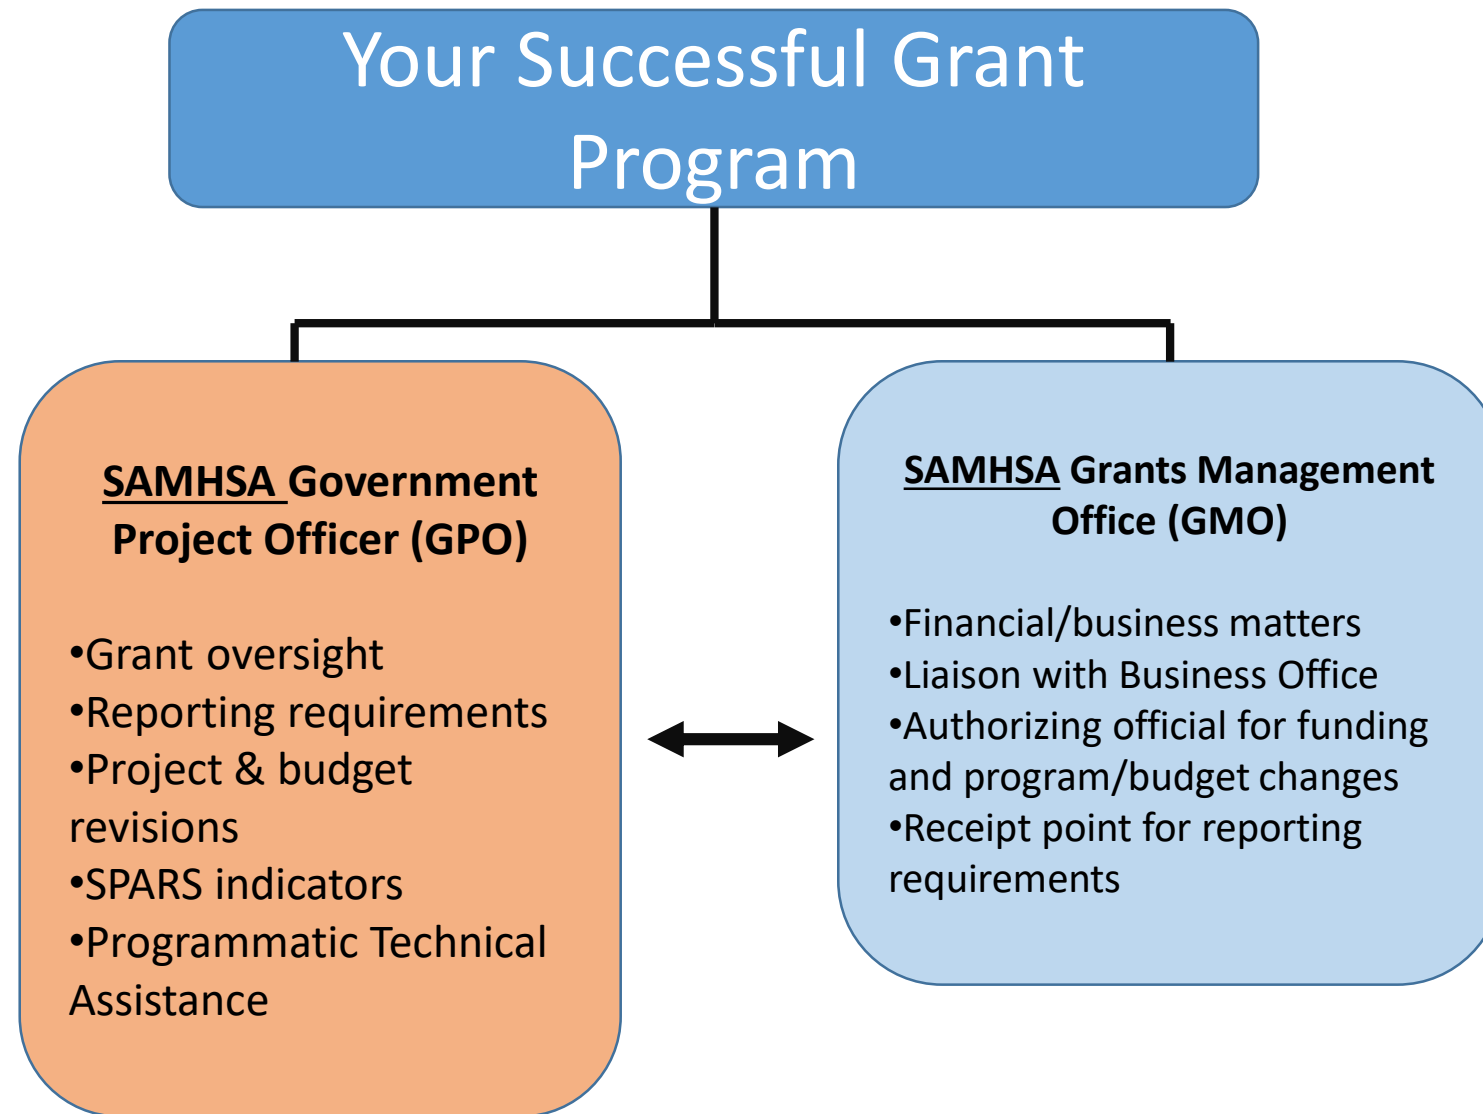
Your Successful Grant Program

SAMHSA Government Project Officer (GPO)

•Grant oversight
•Reporting requirements
•Project & budget revisions
•SPARS indicators
•Programmatic Technical Assistance

SAMHSA Grants Management Office (GMO)

•Financial/business matters
•Liaison with Business Office
•Authorizing official for funding and program/budget changes
•Receipt point for reporting requirements